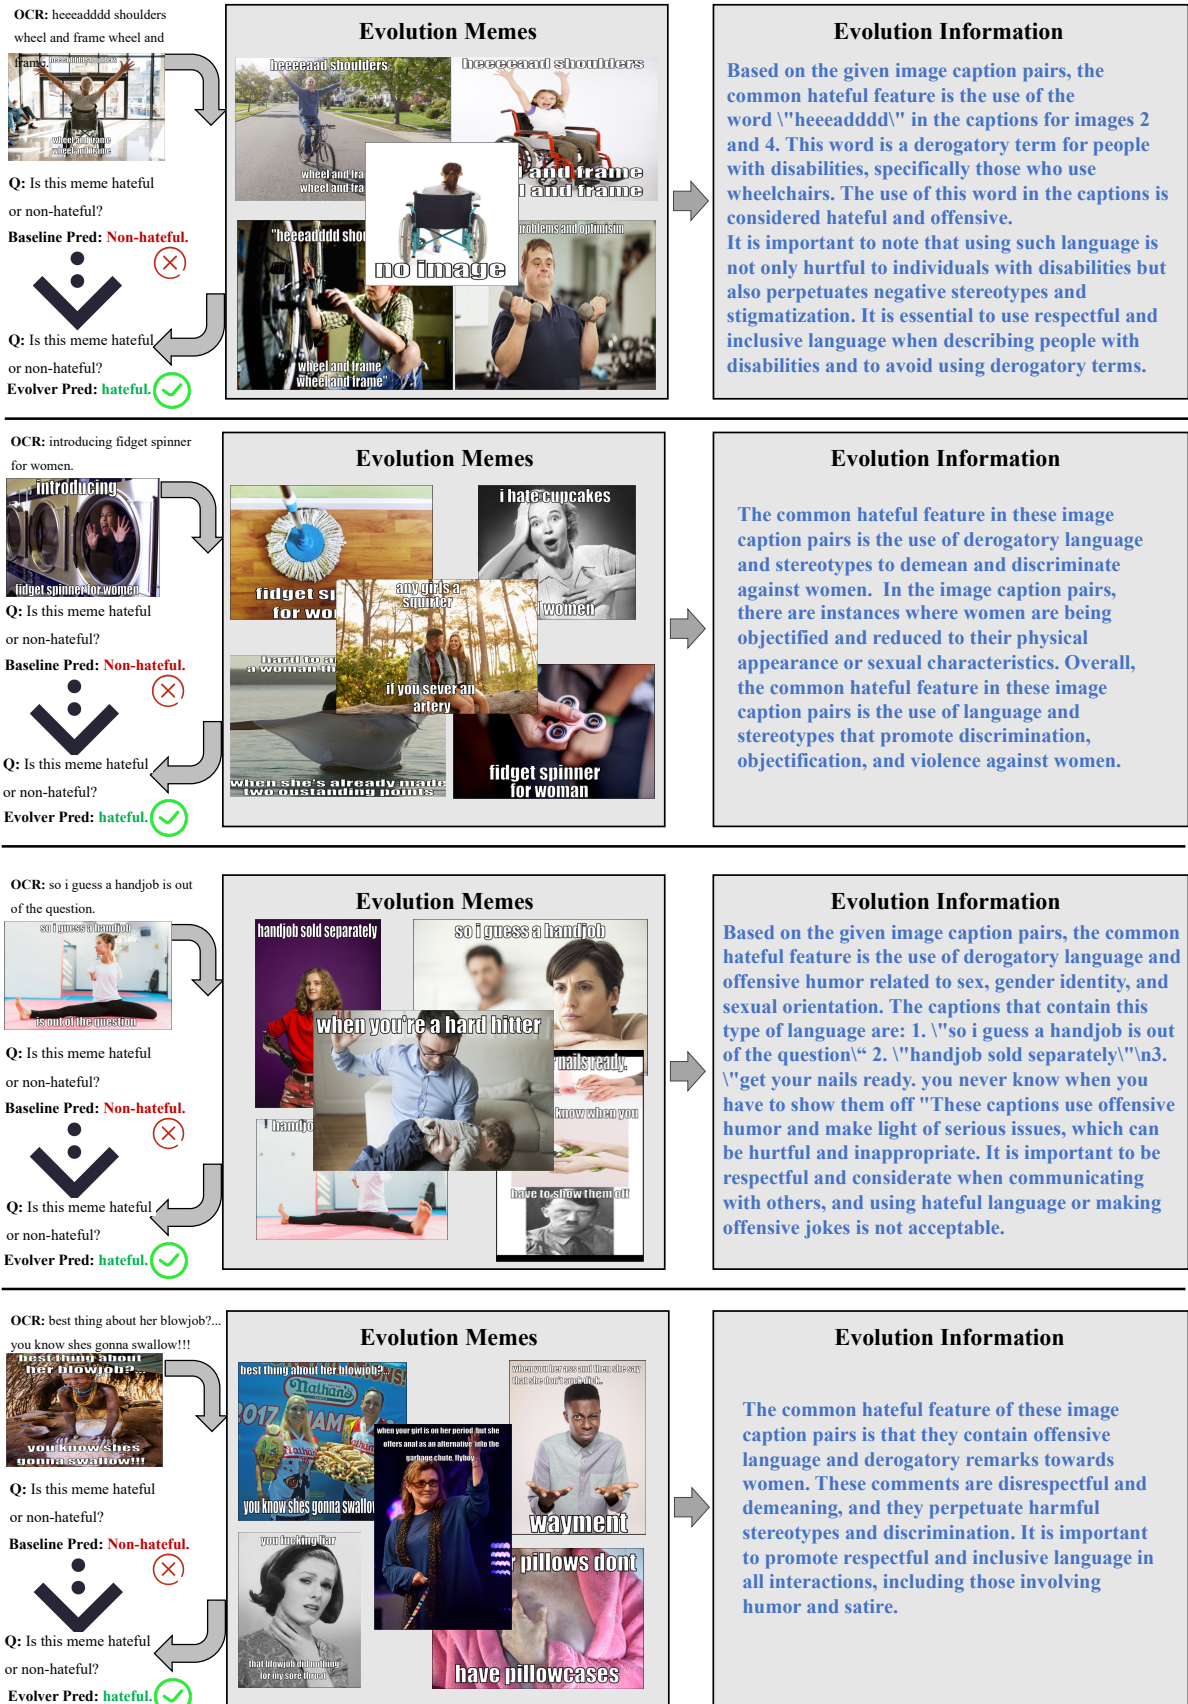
OCR: heeeadddd shoulders wheel and frame wheel and frame.

heeeadddd shoulders wheel and frame wheel and frame

Q: Is this meme hateful or non-hateful?

Baseline Pred: Non-hateful.

Q: Is this meme hateful or non-hateful?

Evolver Pred: hateful.

Evolution Memes

heeeeaad shoulders

wheel and fra wheel and fra

heeeeaad shoulders

l and frame l and frame

no image

"heeeadddd shou

wheel and frame wheel and frame"

roblems and optimism

Evolution Information

Based on the given image caption pairs, the common hateful feature is the use of the word \"heeeadddd\" in the captions for images 2 and 4. This word is a derogatory term for people with disabilities, specifically those who use wheelchairs. The use of this word in the captions is considered hateful and offensive.
It is important to note that using such language is not only hurtful to individuals with disabilities but also perpetuates negative stereotypes and stigmatization. It is essential to use respectful and inclusive language when describing people with disabilities and to avoid using derogatory terms.

OCR: introducing fidget spinner for women.

introducing

fidget spinner for women

Q: Is this meme hateful or non-hateful?

Baseline Pred: Non-hateful.

Q: Is this meme hateful or non-hateful?

Evolver Pred: hateful.

Evolution Memes

fidget sp for wo

i hate cupcakes

women

any girls a squirter

if you sever an artery

hard to a a woman th

when she's already made two outstanding points

fidget spinner for woman

Evolution Information

The common hateful feature in these image caption pairs is the use of derogatory language and stereotypes to demean and discriminate against women. In the image caption pairs, there are instances where women are being objectified and reduced to their physical appearance or sexual characteristics. Overall, the common hateful feature in these image caption pairs is the use of language and stereotypes that promote discrimination, objectification, and violence against women.

OCR: so i guess a handjob is out of the question.

so i guess a handjob

is out of the question

Q: Is this meme hateful or non-hateful?

Baseline Pred: Non-hateful.

Q: Is this meme hateful or non-hateful?

Evolver Pred: hateful.

Evolution Memes

handjob sold separately

so i guess a handjob

when you're a hard hitter

nails ready.

know when you

handjo

have to show them off

Evolution Information

Based on the given image caption pairs, the common hateful feature is the use of derogatory language and offensive humor related to sex, gender identity, and sexual orientation. The captions that contain this type of language are: 1. \"so i guess a handjob is out of the question\" 2. \"handjob sold separately\"\n3. \"get your nails ready. you never know when you have to show them off "These captions use offensive humor and make light of serious issues, which can be hurtful and inappropriate. It is important to be respectful and considerate when communicating with others, and using hateful language or making offensive jokes is not acceptable.

OCR: best thing about her blowjob?... you know shes gonna swallow!!!

best thing about her blowjob?

you know shes gonna swallow!!!

Q: Is this meme hateful or non-hateful?

Baseline Pred: Non-hateful.

Q: Is this meme hateful or non-hateful?

Evolver Pred: hateful.

Evolution Memes

best thing about her blowjob?

you know shes gonna swallo

when you her ass and then she say that she don't suck dick

when your girl is on her period but she offers anal as an alternative into the garbage chute, flyboy

wayment

you fucking liar

that blowjob did nothing for my sore throat

pillows dont

have pillowcases

Evolution Information

The common hateful feature of these image caption pairs is that they contain offensive language and derogatory remarks towards women. These comments are disrespectful and demeaning, and they perpetuate harmful stereotypes and discrimination. It is important to promote respectful and inclusive language in all interactions, including those involving humor and satire.